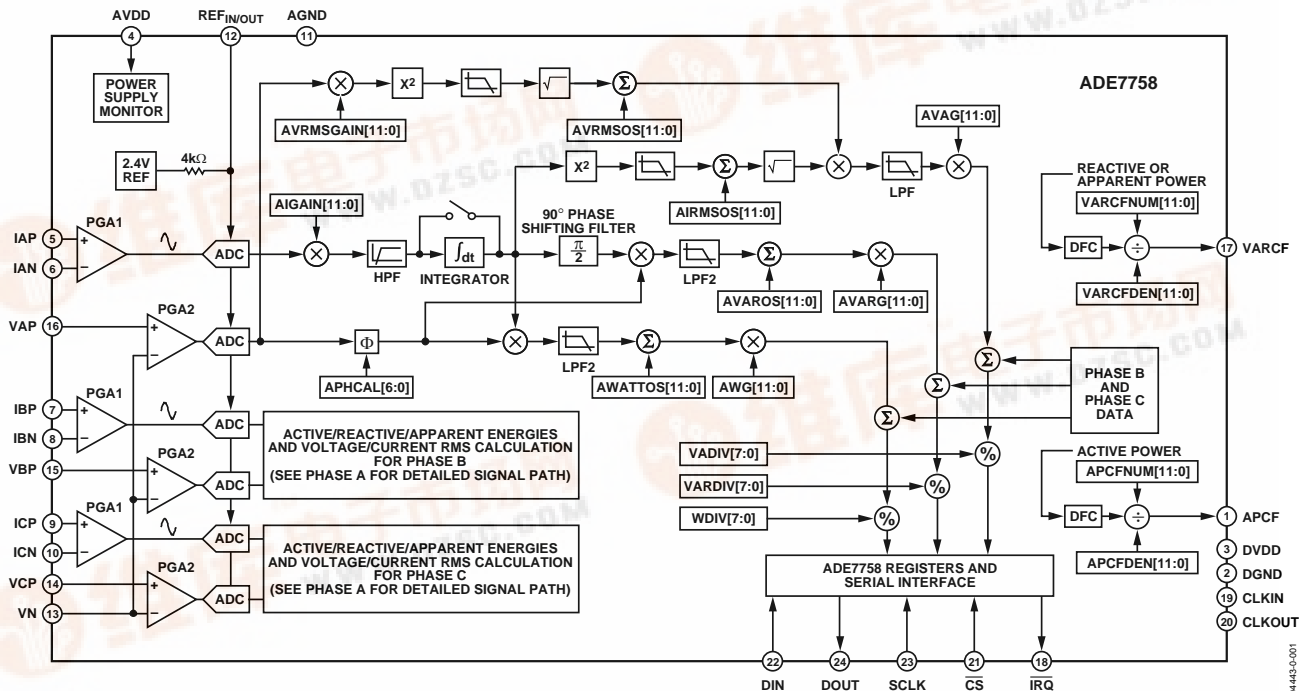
AVDD
4
REF$_{IN/OUT}$
12
AGND
11

POWER SUPPLY MONITOR

ADE7758

2.4V REF
4kΩ

AVRMSGAIN[11:0]
$X^2$
AVRMSOS[11:0]
AVAG[11:0]
$X^2$
AIRMSOS[11:0]
LPF

REACTIVE OR APPARENT POWER
VARCFNUM[11:0]
DFC
17 VARCF
VARCFDEN[11:0]

AIGAIN[11:0]
90° PHASE SHIFTING FILTER
$\frac{\pi}{2}$
$\int dt$
HPF
INTEGRATOR
LPF2
AVAROS[11:0]
AVARG[11:0]

IAP 5
IAN 6
PGA1
ADC
+
–

VAP 16
PGA2
ADC
Φ
APHCAL[6:0]
LPF2
AWATTOS[11:0]
AWG[11:0]

PHASE B AND PHASE C DATA

IBP 7
IBN 8
PGA1
ADC
ACTIVE/REACTIVE/APPARENT ENERGIES AND VOLTAGE/CURRENT RMS CALCULATION FOR PHASE B (SEE PHASE A FOR DETAILED SIGNAL PATH)
VBP 15
PGA2
ADC

VADIV[7:0]
VARDIV[7:0]
WDIV[7:0]
%
%
%

ACTIVE POWER
APCFNUM[11:0]
DFC
1 APCF
APCFDEN[11:0]

ICP 9
ICN 10
PGA1
ADC
ACTIVE/REACTIVE/APPARENT ENERGIES AND VOLTAGE/CURRENT RMS CALCULATION FOR PHASE C (SEE PHASE A FOR DETAILED SIGNAL PATH)
VCP 14
PGA2
ADC
VN 13

ADE7758 REGISTERS AND SERIAL INTERFACE

3 DVDD
2 DGND
19 CLKIN
20 CLKOUT

22 DIN
24 DOUT
23 SCLK
21 $\overline{CS}$
18 $\overline{IRQ}$

04443-0-001